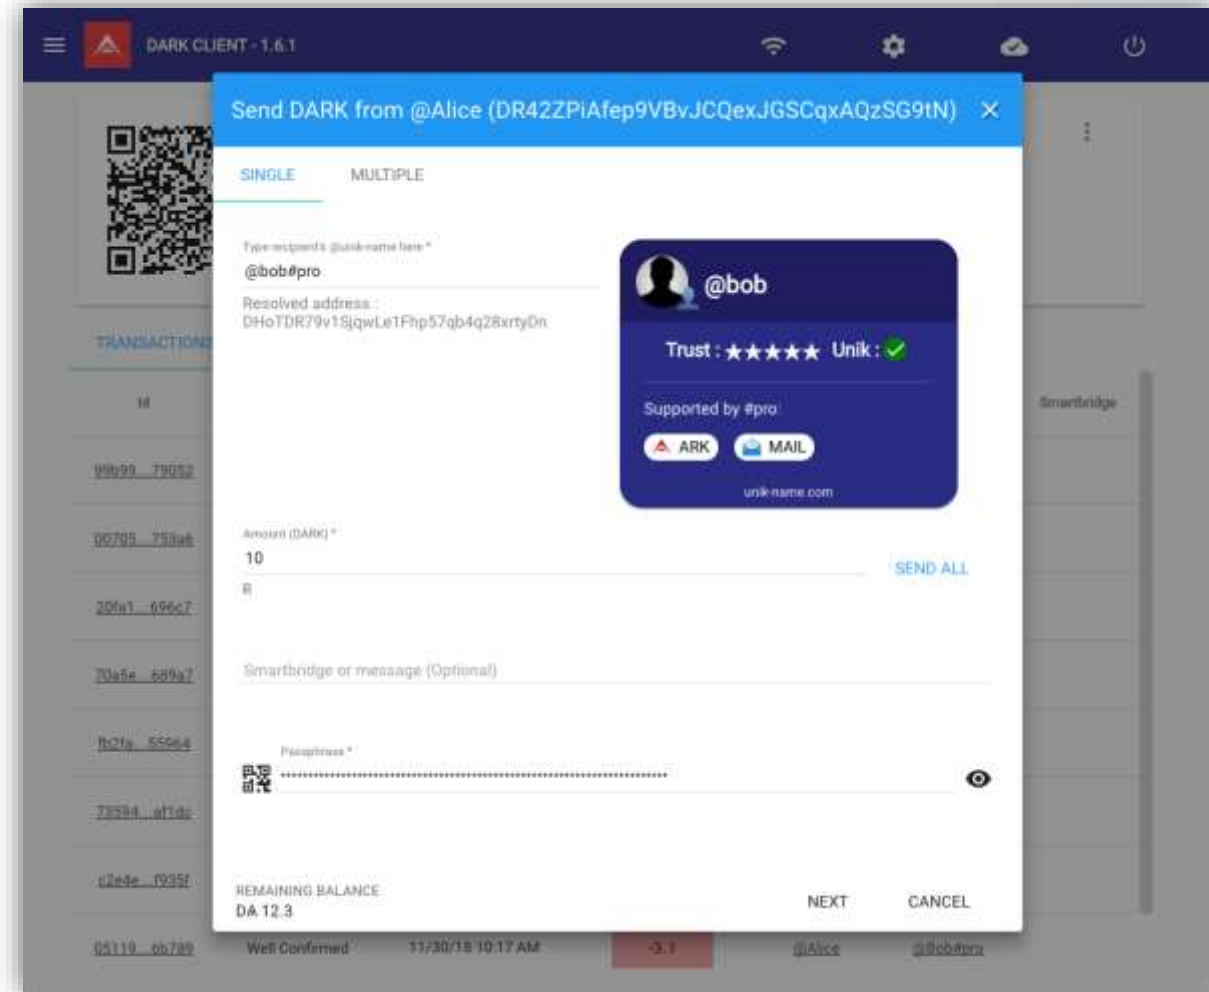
DARK CLIENT - 1.6.1

Send DARK from @Alice (DR42ZPiAfep9VBvJCQexJGSCqxAQzSG9tN) ×

SINGLE MULTIPLE

Type recipient's @unik-name here *
@bob#pro
Resolved address :
DHoTDR79v1SjqwLe1Fhp57qb4q28xrtyDn

@bob
Trust : ★★★★★ Unik : ✓
Supported by #pro
ARK MAIL
unik-name.com

Amount (DARK) *
10
B
SEND ALL

Smartbridge or message (Optional)

Passphrase *
••••••••••••••••••••••••••••••••••••••••••••••••••••••••••••••••••••••

REMAINING BALANCE
DA 12.3
NEXT CANCEL

TRANSACTIONS
Id
Smartbridge
99b99...79052
00705...753a6
20fa1...696c7
70a5e...689a7
fb2fa...55964
73594...af1dc
c2ede...f935f
05119...6b789 Well Confirmed 11/30/18 10:17 AM -3.1 @Alice @bob#pro